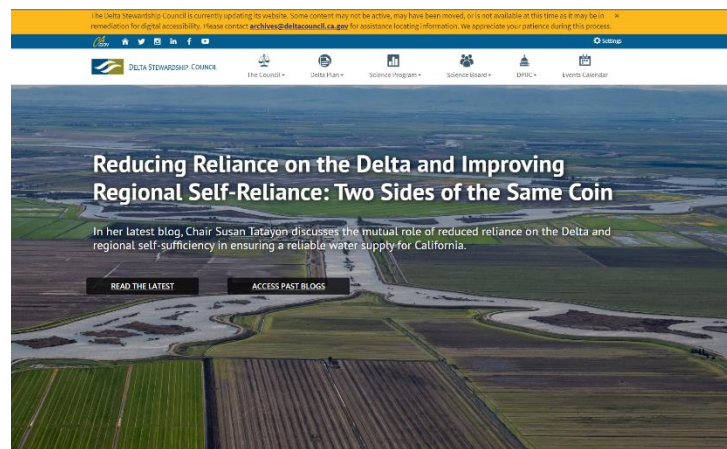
The Delta Stewardship Council is currently updating its website. Some content may not be active, may have been moved, or is not available at this time as it may be in remediation for digital accessibility. Please contact archives@deltacouncil.ca.gov for assistance locating information. We appreciate your patience during this process. ×

CA.GOV

Settings

DELTA STEWARDSHIP COUNCIL

The Council ▾ Delta Plan ▾ Science Program ▾ Science Board ▾ DPIIC ▾ Events Calendar

Reducing Reliance on the Delta and Improving Regional Self-Reliance: Two Sides of the Same Coin

In her latest blog, Chair Susan Tatayon discusses the mutual role of reduced reliance on the Delta and regional self-sufficiency in ensuring a reliable water supply for California.

READ THE LATEST

ACCESS PAST BLOGS